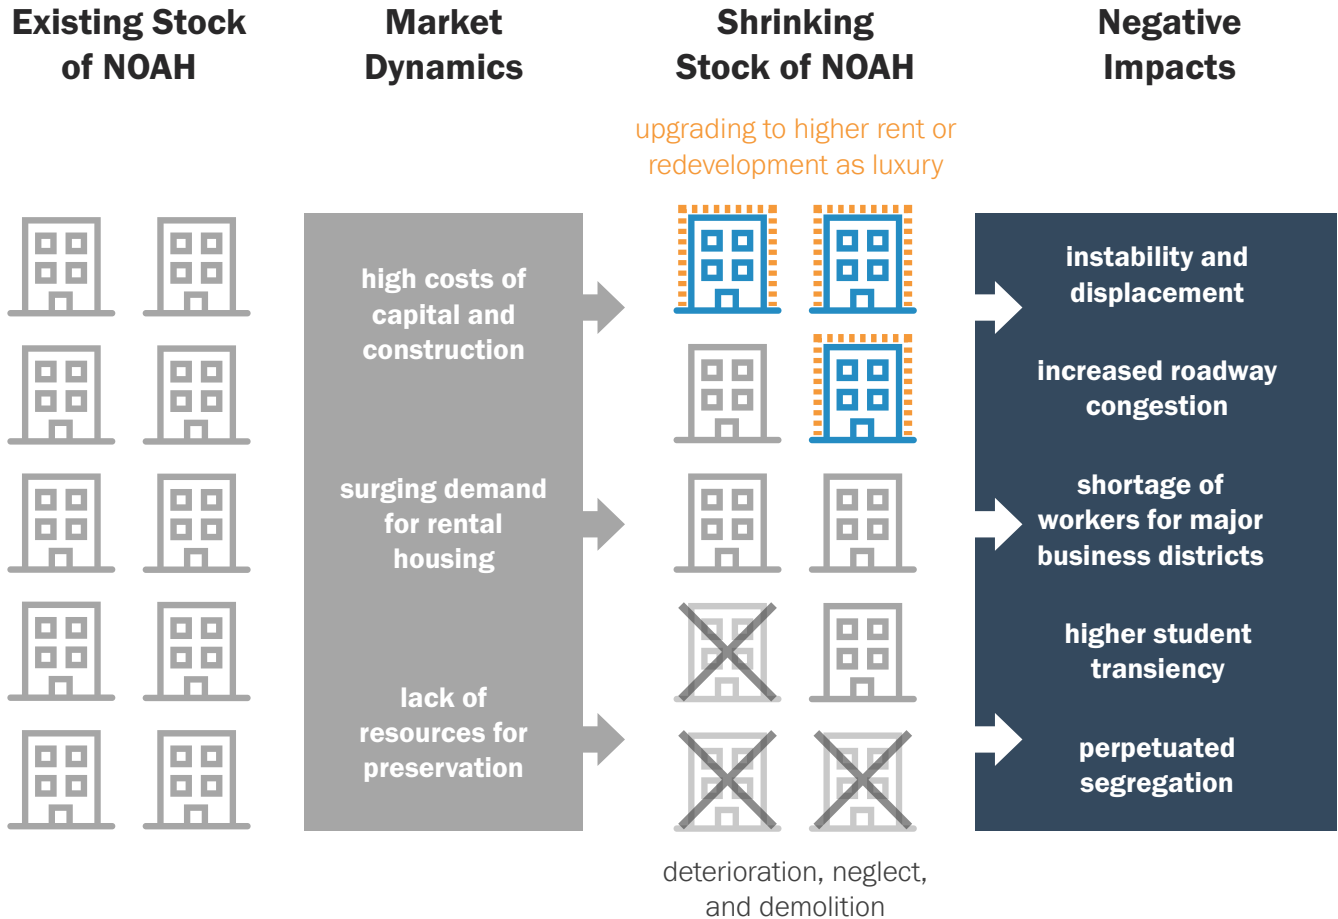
Existing Stock of NOAH

Market Dynamics

Shrinking Stock of NOAH

Negative Impacts

upgrading to higher rent or redevelopment as luxury

high costs of capital and construction

surging demand for rental housing

lack of resources for preservation

instability and displacement

increased roadway congestion

shortage of workers for major business districts

higher student transiency

perpetuated segregation

deterioration, neglect, and demolition